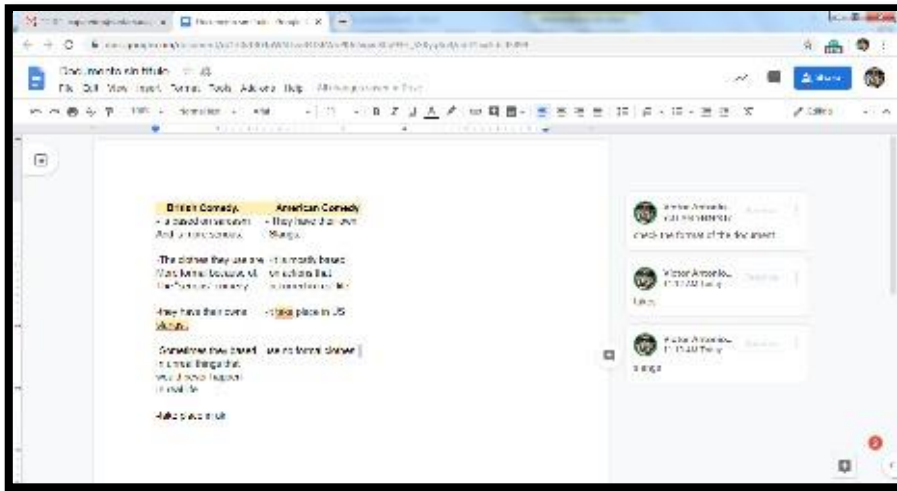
Documento sin título
File Edit View Insert Format Tools Add-ons Help
Share

British Comedy
American Comedy
- is based on sarcasm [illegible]
- They have their own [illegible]
And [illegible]
Slangs

-The clothes they use are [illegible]
- It is mostly based on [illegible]
More formal because of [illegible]
The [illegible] comedy
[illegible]

-they have their own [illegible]
- takes place in US

Sometimes they based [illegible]
use no formal clothes
in unreal things that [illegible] happen in real life

-take place in UK

Victor Antonio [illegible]
check the format of the document

Victor Antonio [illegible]
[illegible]

Victor Antonio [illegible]
slangs